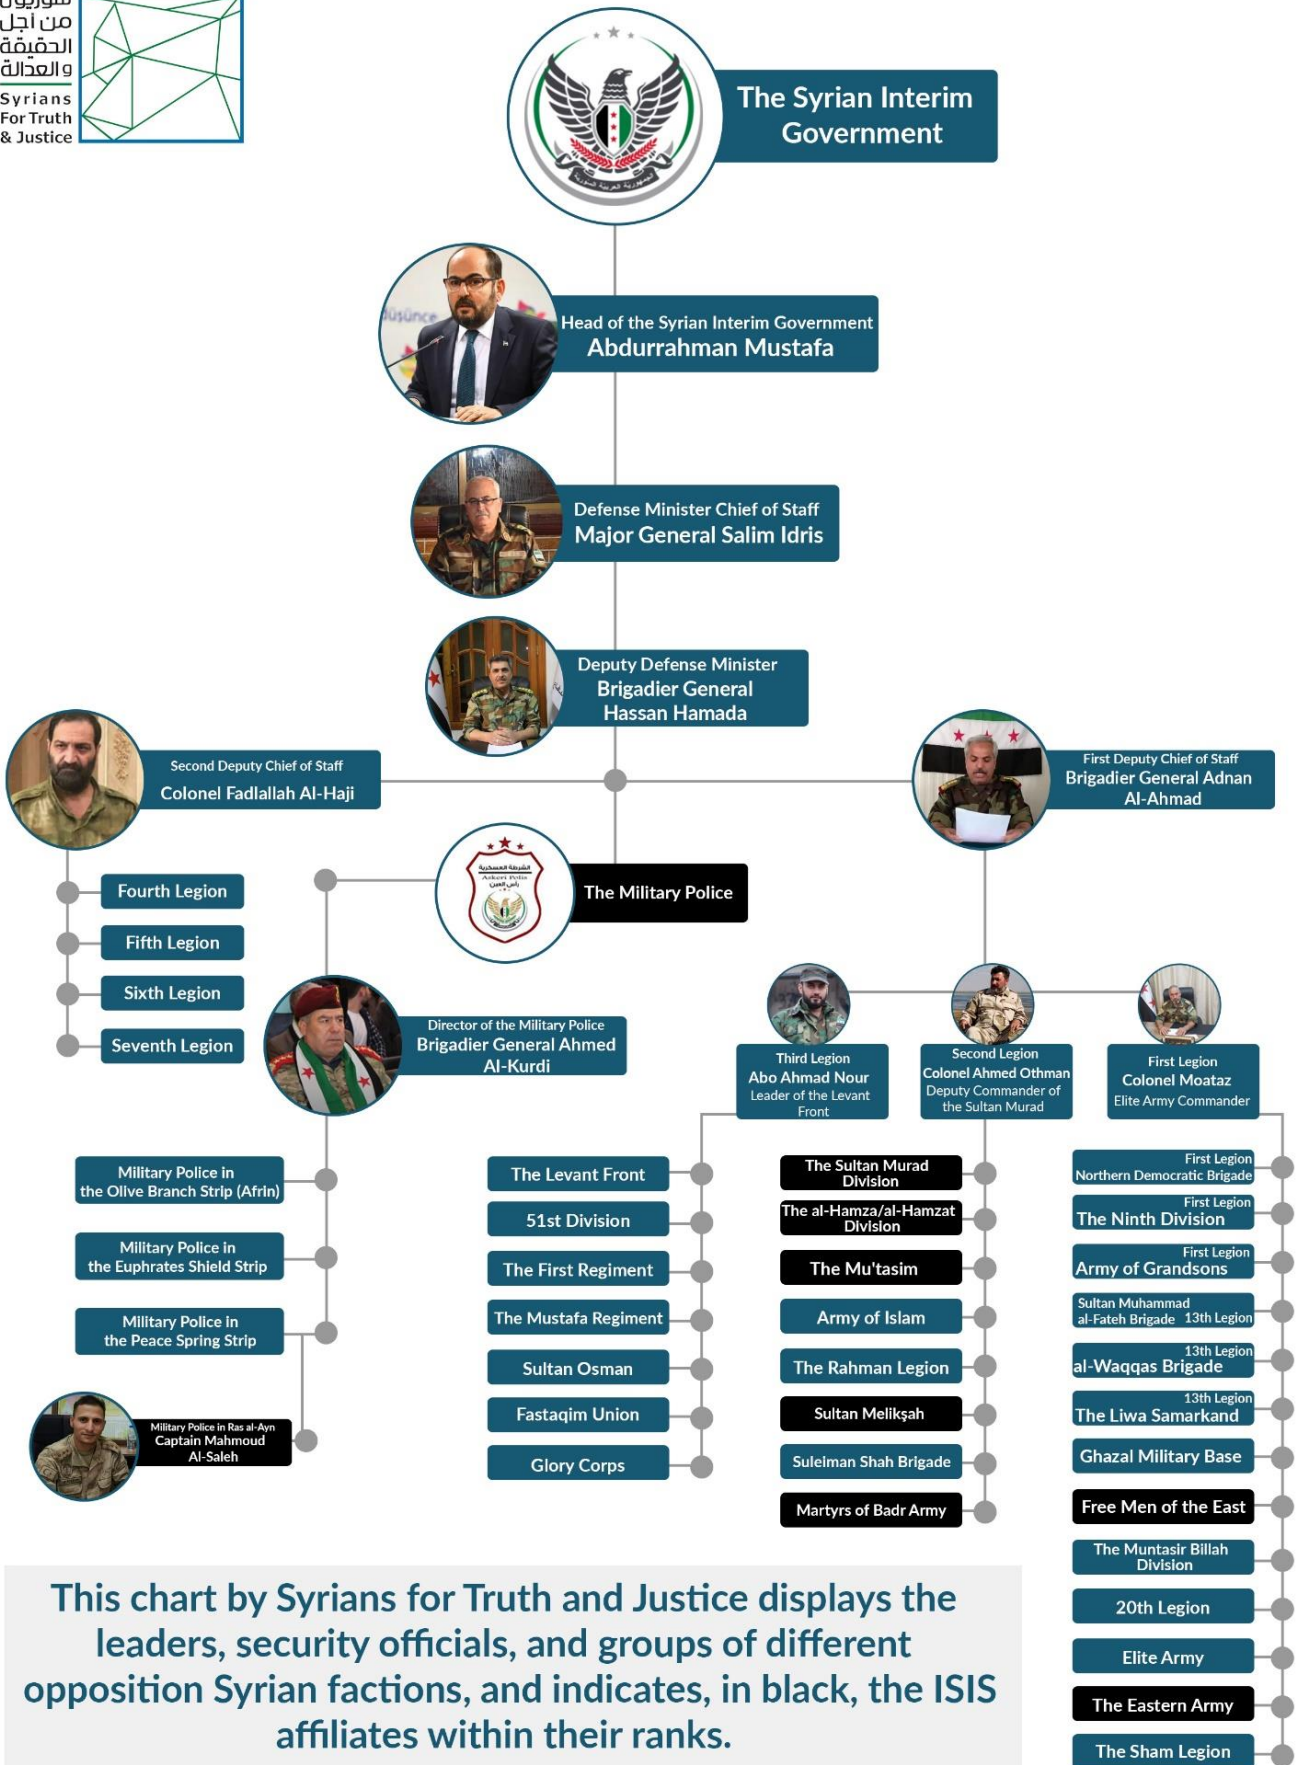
سوريون من أجل الحقيقة والعدالة
Syrians For Truth & Justice

The Syrian Interim Government

Head of the Syrian Interim Government
Abdurrahman Mustafa

Defense Minister Chief of Staff
Major General Salim Idris

Deputy Defense Minister
Brigadier General
Hassan Hamada

Second Deputy Chief of Staff
Colonel Fadlallah Al-Haji

First Deputy Chief of Staff
Brigadier General Adnan Al-Ahmad

The Military Police

Fourth Legion
Fifth Legion
Sixth Legion
Seventh Legion

Director of the Military Police
Brigadier General Ahmed Al-Kurdi

Third Legion
Abo Ahmad Nour
Leader of the Levant Front

Second Legion
Colonel Ahmed Othman
Deputy Commander of the Sultan Murad

First Legion
Colonel Moataz
Elite Army Commander

Military Police in the Olive Branch Strip (Afrin)
Military Police in the Euphrates Shield Strip
Military Police in the Peace Spring Strip

Military Police in Ras al-Ayn
Captain Mahmoud Al-Saleh

The Levant Front
51st Division
The First Regiment
The Mustafa Regiment
Sultan Osman
Fastaqim Union
Glory Corps

The Sultan Murad Division
The al-Hamza/al-Hamzat Division
The Mu'tasim
Army of Islam
The Rahman Legion
Sultan Melikşah
Suleiman Shah Brigade
Martyrs of Badr Army

First Legion
Northern Democratic Brigade
First Legion
The Ninth Division
First Legion
Army of Grandsons
Sultan Muhammad al-Fateh Brigade 13th Legion
13th Legion
al-Waqqas Brigade
13th Legion
The Liwa Samarkand
Ghazal Military Base
Free Men of the East
The Muntasir Billah Division
20th Legion
Elite Army
The Eastern Army
The Sham Legion

This chart by Syrians for Truth and Justice displays the leaders, security officials, and groups of different opposition Syrian factions, and indicates, in black, the ISIS affiliates within their ranks.